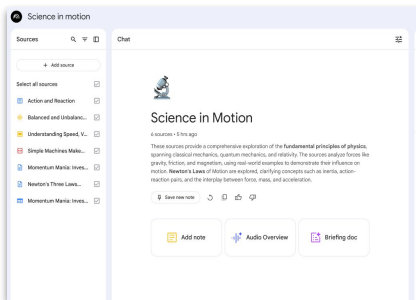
Science in motion

Sources

+ Add source

Select all sources

Action and Reaction

Balanced and Unbalanc...

Understanding Speed, V...

Simple Machines Make...

Momentum Mania: Inves...

Newton's Three Laws...

Momentum Mania: Inves...

Chat

Science in Motion

6 sources • 5 hrs ago

These sources provide a comprehensive exploration of the **fundamental principles of physics**, spanning classical mechanics, quantum mechanics, and relativity. The sources analyze forces like gravity, friction, and magnetism, using real-world examples to demonstrate their influence on motion. **Newton's Laws** of Motion are explored, clarifying concepts such as inertia, action-reaction pairs, and the interplay between force, mass, and acceleration.

Save new note

Add note

Audio Overview

Briefing doc